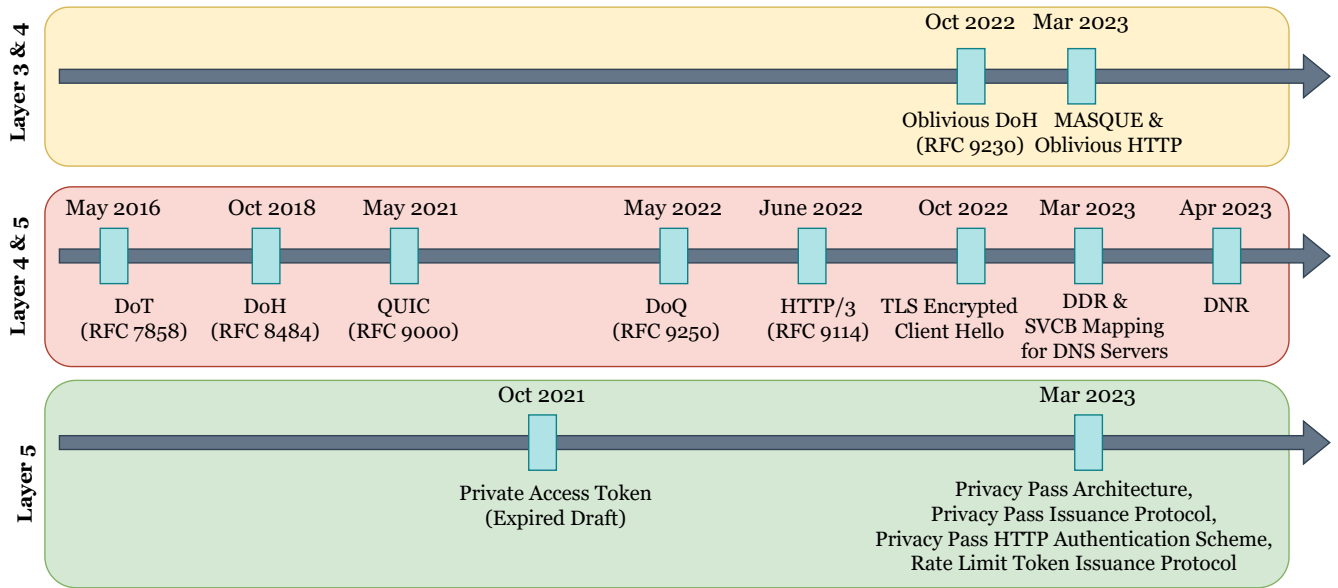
Layer 3 & 4

Oct 2022
Oblivious DoH (RFC 9230)

Mar 2023
MASQUE & Oblivious HTTP

Layer 4 & 5

May 2016
DoT (RFC 7858)

Oct 2018
DoH (RFC 8484)

May 2021
QUIC (RFC 9000)

May 2022
DoQ (RFC 9250)

June 2022
HTTP/3 (RFC 9114)

Oct 2022
TLS Encrypted Client Hello

Mar 2023
DDR & SVCB Mapping for DNS Servers

Apr 2023
DNR

Layer 5

Oct 2021
Private Access Token (Expired Draft)

Mar 2023
Privacy Pass Architecture, Privacy Pass Issuance Protocol, Privacy Pass HTTP Authentication Scheme, Rate Limit Token Issuance Protocol